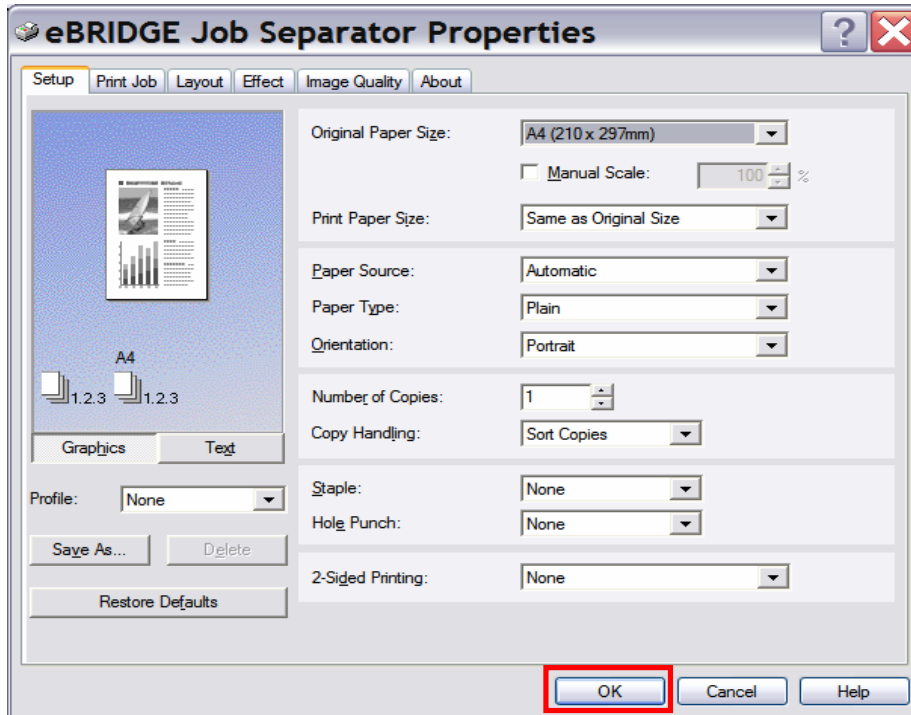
eBRIDGE Job Separator Properties

Setup | Print Job | Layout | Effect | Image Quality | About

A4
1.2.3 1.2.3

Graphics | Text

Profile: None

Save As... | Delete

Restore Defaults

Original Paper Size: A4 (210 x 297mm)
Manual Scale: 100 %
Print Paper Size: Same as Original Size

Paper Source: Automatic
Paper Type: Plain
Orientation: Portrait

Number of Copies: 1
Copy Handling: Sort Copies

Staple: None
Hole Punch: None

2-Sided Printing: None

OK | Cancel | Help